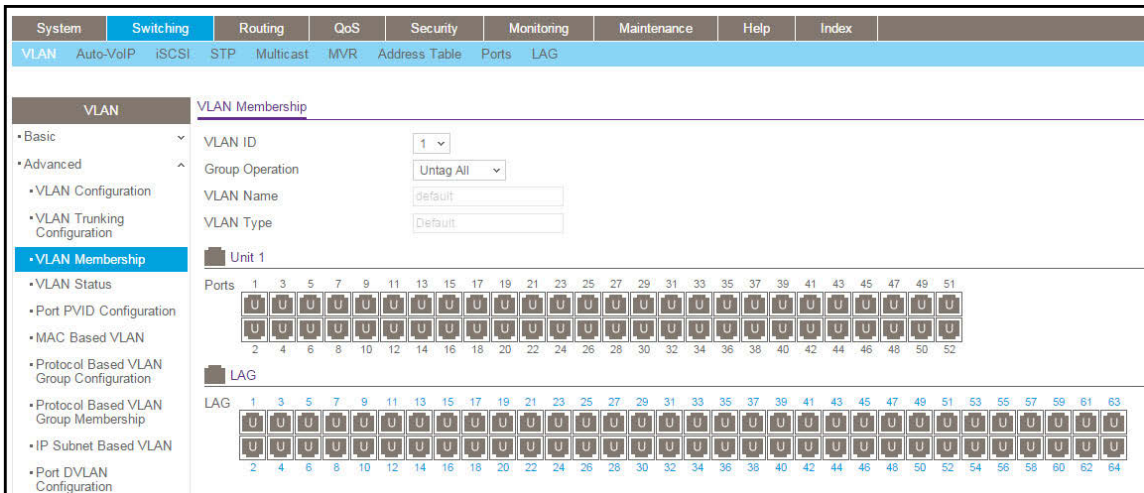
System | Switching | Routing | QoS | Security | Monitoring | Maintenance | Help | Index

VLAN Auto-VoIP iSCSI STP Multicast MVR Address Table Ports LAG

VLAN

• Basic

• Advanced

• VLAN Configuration

• VLAN Trunking Configuration

• VLAN Membership

• VLAN Status

• Port PVID Configuration

• MAC Based VLAN

• Protocol Based VLAN Group Configuration

• Protocol Based VLAN Group Membership

• IP Subnet Based VLAN

• Port DVLAN Configuration

VLAN Membership

VLAN ID 1

Group Operation Untag All

VLAN Name default

VLAN Type Default

Unit 1

Ports 1 3 5 7 9 11 13 15 17 19 21 23 25 27 29 31 33 35 37 39 41 43 45 47 49 51

U U U U U U U U U U U U U U U U U U U U U U U U U U

U U U U U U U U U U U U U U U U U U U U U U U U U U

2 4 6 8 10 12 14 16 18 20 22 24 26 28 30 32 34 36 38 40 42 44 46 48 50 52

LAG

LAG 1 3 5 7 9 11 13 15 17 19 21 23 25 27 29 31 33 35 37 39 41 43 45 47 49 51 53 55 57 59 61 63

U U U U U U U U U U U U U U U U U U U U U U U U U U U U U U U U

U U U U U U U U U U U U U U U U U U U U U U U U U U U U U U U U

2 4 6 8 10 12 14 16 18 20 22 24 26 28 30 32 34 36 38 40 42 44 46 48 50 52 54 56 58 60 62 64